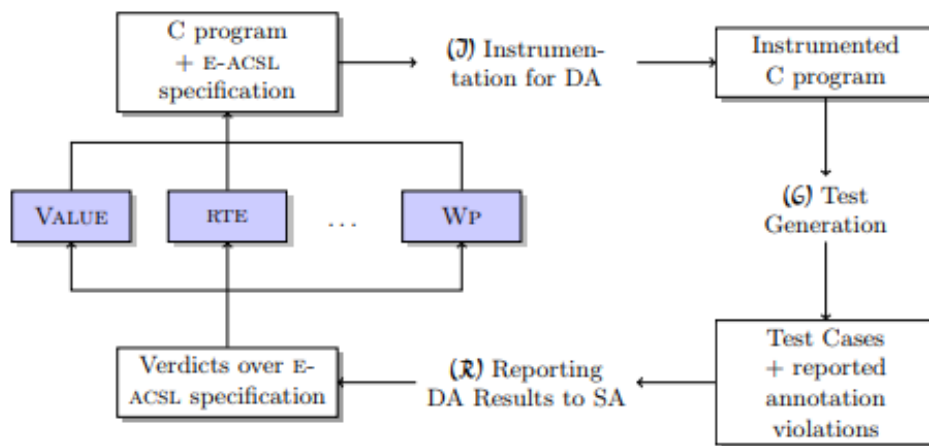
C program + E-ACSL specification

($\mathfrak{I}$) Instrumentation for DA

Instrumented C program

VALUE

RTE

...

WP

($\mathcal{G}$) Test Generation

Verdicts over E-ACSL specification

($\mathfrak{R}$) Reporting DA Results to SA

Test Cases + reported annotation violations